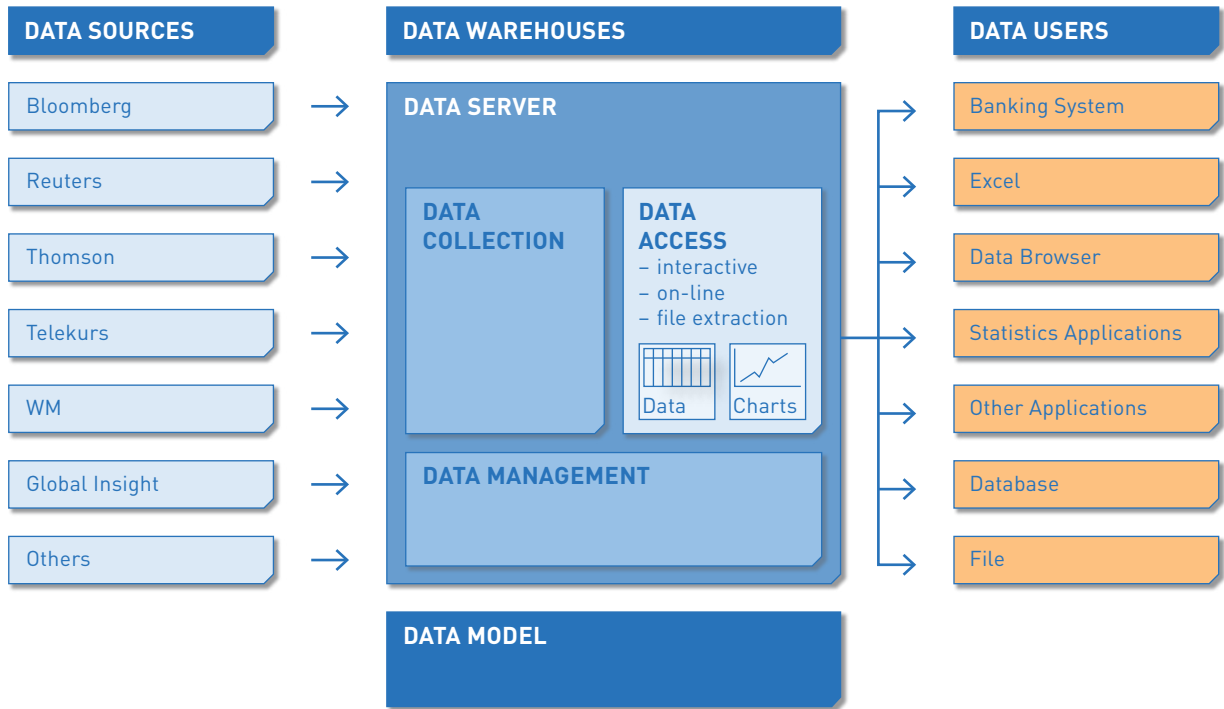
DATA SOURCES

Bloomberg

Reuters

Thomson

Telekurs

WM

Global Insight

Others

DATA WAREHOUSES

DATA SERVER

DATA COLLECTION

DATA ACCESS
– interactive
– on-line
– file extraction

Data

Charts

DATA MANAGEMENT

DATA MODEL

DATA USERS

Banking System

Excel

Data Browser

Statistics Applications

Other Applications

Database

File